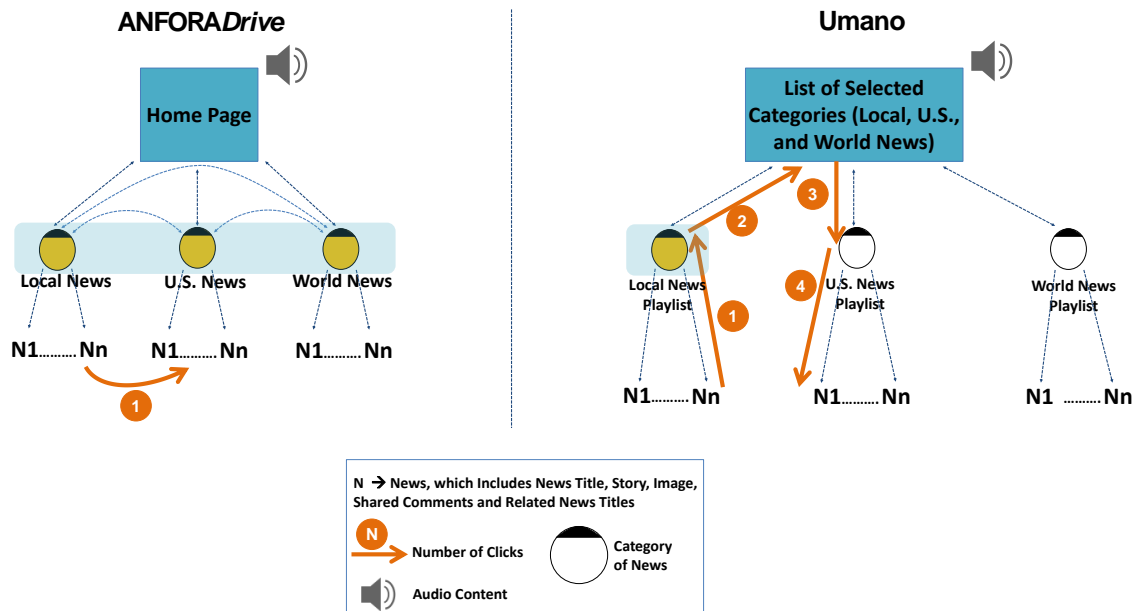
ANFORA*Drive*

Home Page

Local News

U.S. News

World News

N1.........Nn

N1.........Nn

N1.........Nn

1

Umano

List of Selected Categories (Local, U.S., and World News)

3

2

Local News Playlist

U.S. News Playlist

World News Playlist

4

1

N1.........Nn

N1.........Nn

N1 .........Nn

N → News, which Includes News Title, Story, Image, Shared Comments and Related News Titles

N

Number of Clicks

Category of News

Audio Content